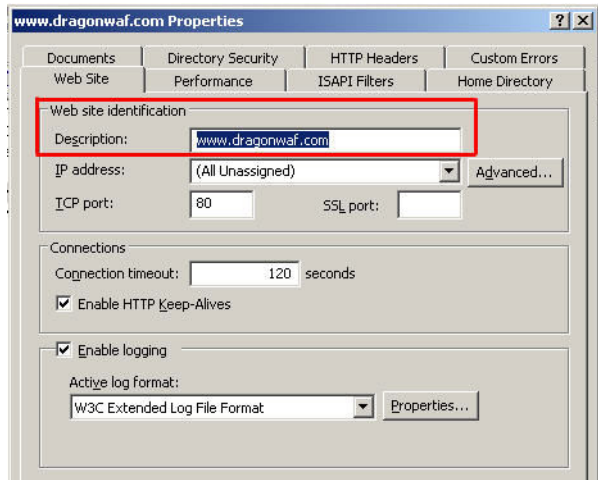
www.dragonwaf.com Properties

? X

Documents | Directory Security | HTTP Headers | Custom Errors
Web Site | Performance | ISAPI Filters | Home Directory

Web site identification

Description: www.dragonwaf.com

IP address: (All Unassigned)

Advanced...

TCP port: 80

SSL port:

Connections

Connection timeout: 120 seconds

Enable HTTP Keep-Alives

Enable logging

Active log format:

W3C Extended Log File Format

Properties...